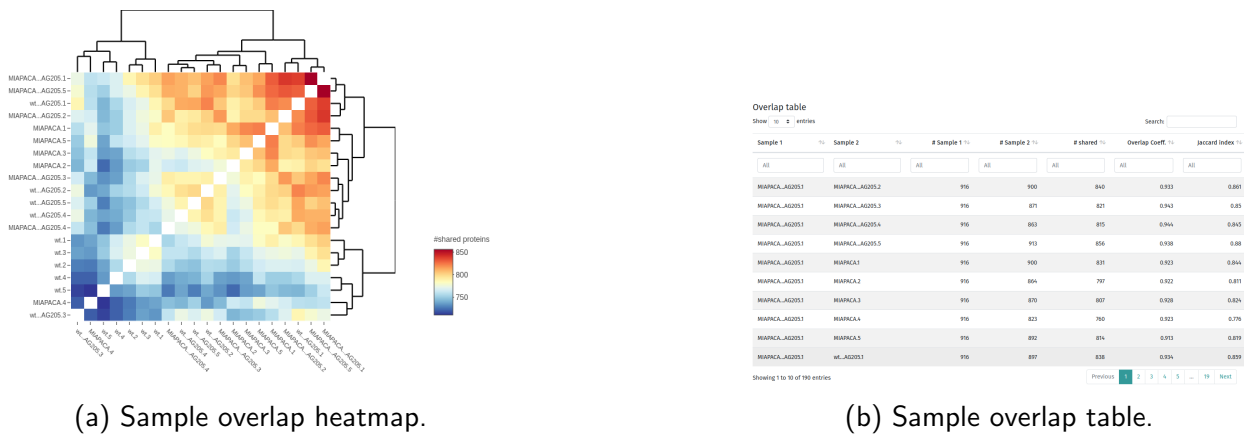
MIAPACA...AG205.1
MIAPACA...AG205.5
wt...AG205.1
MIAPACA...AG205.2
MIAPACA.1
MIAPACA.5
MIAPACA.3
MIAPACA.2
MIAPACA...AG205.3
wt...AG205.2
wt...AG205.5
wt...AG205.4
MIAPACA...AG205.4
wt.1
wt.3
wt.2
wt.4
wt.5
MIAPACA.4
wt...AG205.3

wt...AG205.3
MIAPACA.4
wt.5
wt.4
wt.2
wt.3
wt.1
MIAPACA...AG205.4
wt...AG205.4
wt...AG205.5
wt...AG205.2
MIAPACA...AG205.3
MIAPACA.2
MIAPACA.3
MIAPACA.5
MIAPACA.1
MIAPACA...AG205.2
wt...AG205.1
MIAPACA...AG205.5
MIAPACA...AG205.1

#shared proteins
850
800
750

(a) Sample overlap heatmap.

Overlap table

Show 10 entries

Search:

| Sample 1 | Sample 2 | # Sample 1 | # Sample 2 | # shared | Overlap Coeff. | Jaccard index |
|---|---|---|---|---|---|---|
| All | All | All | All | All | All | All |
| MIAPACA...AG205.1 | MIAPACA...AG205.2 | 916 | 900 | 840 | 0.933 | 0.861 |
| MIAPACA...AG205.1 | MIAPACA...AG205.3 | 916 | 871 | 821 | 0.943 | 0.85 |
| MIAPACA...AG205.1 | MIAPACA...AG205.4 | 916 | 863 | 815 | 0.944 | 0.845 |
| MIAPACA...AG205.1 | MIAPACA...AG205.5 | 916 | 913 | 856 | 0.938 | 0.88 |
| MIAPACA...AG205.1 | MIAPACA.1 | 916 | 900 | 831 | 0.923 | 0.844 |
| MIAPACA...AG205.1 | MIAPACA.2 | 916 | 864 | 797 | 0.922 | 0.811 |
| MIAPACA...AG205.1 | MIAPACA.3 | 916 | 870 | 807 | 0.928 | 0.824 |
| MIAPACA...AG205.1 | MIAPACA.4 | 916 | 823 | 760 | 0.923 | 0.776 |
| MIAPACA...AG205.1 | MIAPACA.5 | 916 | 892 | 814 | 0.913 | 0.819 |
| MIAPACA...AG205.1 | wt...AG205.1 | 916 | 897 | 838 | 0.934 | 0.859 |

Showing 1 to 10 of 190 entries

Previous 1 2 3 4 5 ... 19 Next

(b) Sample overlap table.